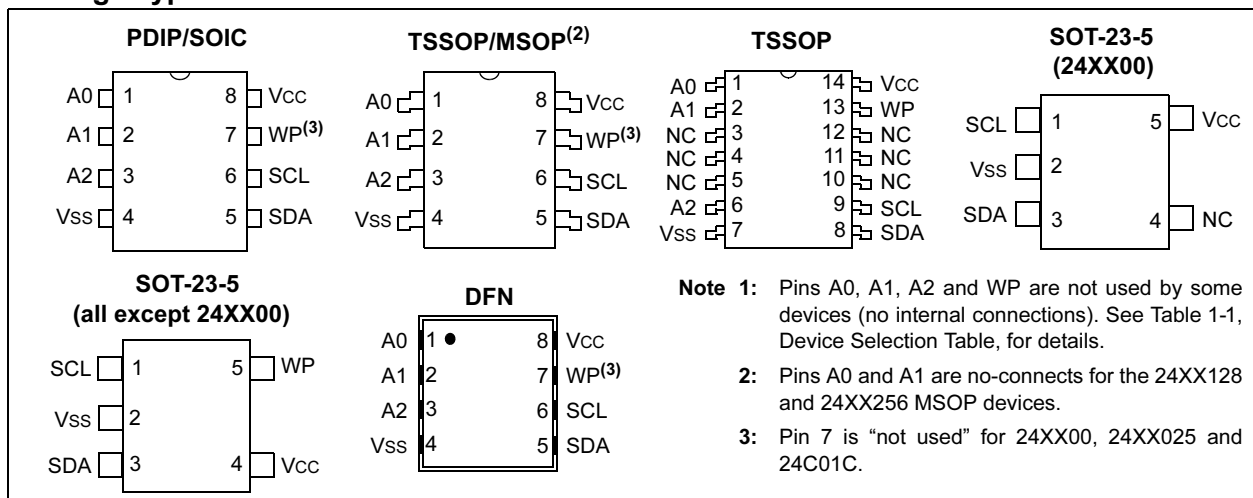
PDIP/SOIC

A0 1
A1 2
A2 3
VSS 4
8 VCC
7 WP$^{(3)}$
6 SCL
5 SDA

TSSOP/MSOP$^{(2)}$

A0 1
A1 2
A2 3
VSS 4
8 VCC
7 WP$^{(3)}$
6 SCL
5 SDA

TSSOP

A0 1
A1 2
NC 3
NC 4
NC 5
A2 6
VSS 7
14 VCC
13 WP
12 NC
11 NC
10 NC
9 SCL
8 SDA

SOT-23-5
(24XX00)

SCL 1
VSS 2
SDA 3
5 VCC
4 NC

SOT-23-5
(all except 24XX00)

SCL 1
VSS 2
SDA 3
5 WP
4 VCC

DFN

A0 1
A1 2
A2 3
VSS 4
8 VCC
7 WP$^{(3)}$
6 SCL
5 SDA

Note 1: Pins A0, A1, A2 and WP are not used by some devices (no internal connections). See Table 1-1, Device Selection Table, for details.

2: Pins A0 and A1 are no-connects for the 24XX128 and 24XX256 MSOP devices.

3: Pin 7 is “not used” for 24XX00, 24XX025 and 24C01C.